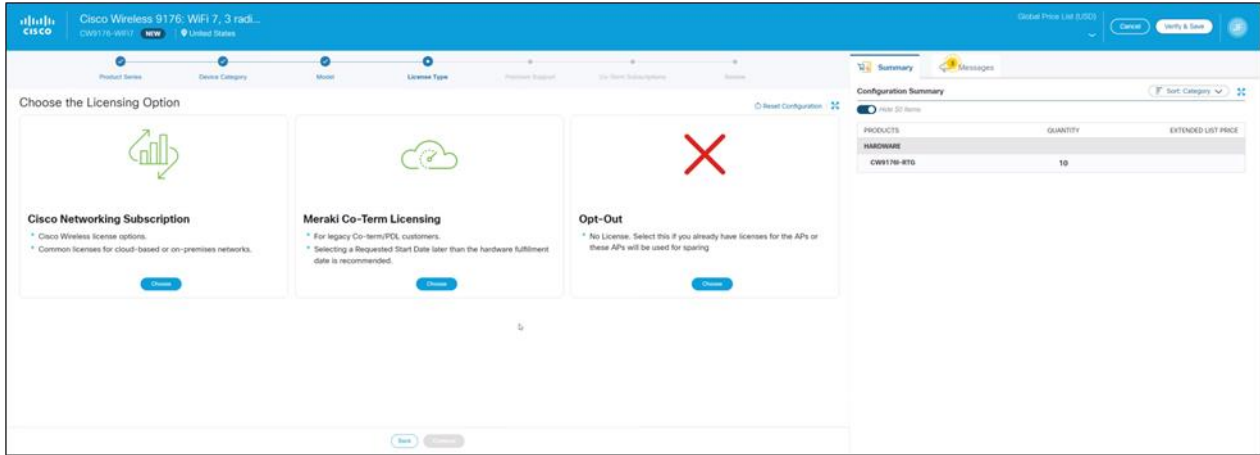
cisco Cisco Wireless 9176: WiFi 7, 3 radi...
CW9176-WIFI7 NEW United States

Global Price List (USD)
Cancel Verify & Save JF

Product Series Device Category Model License Type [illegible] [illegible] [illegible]

Choose the Licensing Option

Reset Configuration

Cisco Networking Subscription
Cisco Wireless license options.
Common licenses for cloud-based or on-premises networks.
Choose

Meraki Co-Term Licensing
For legacy Co-term/PDL customers.
Selecting a Requested Start Date later than the hardware fulfillment date is recommended.
Choose

Opt-Out
No License. Select this if you already have licenses for the APs or these APs will be used for sparing
Choose

Back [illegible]

Summary Messages

Configuration Summary
Sort: Category
Hide $0 Items

| PRODUCTS | QUANTITY | EXTENDED LIST PRICE |
|---|---|---|
| HARDWARE | | |
| CW9176I-RTG | 10 | |